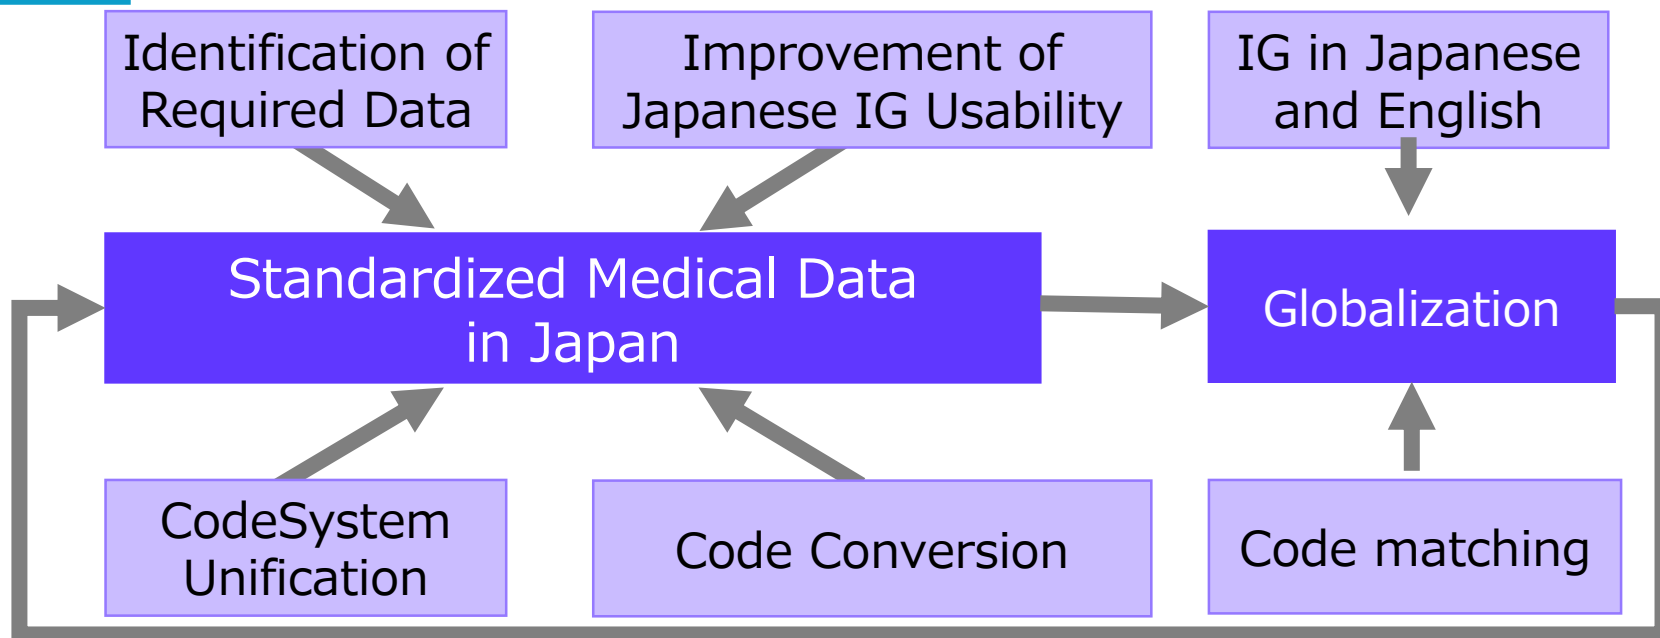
Identification of Required Data

Improvement of Japanese IG Usability

IG in Japanese and English

Standardized Medical Data in Japan

Globalization

CodeSystem Unification

Code Conversion

Code matching